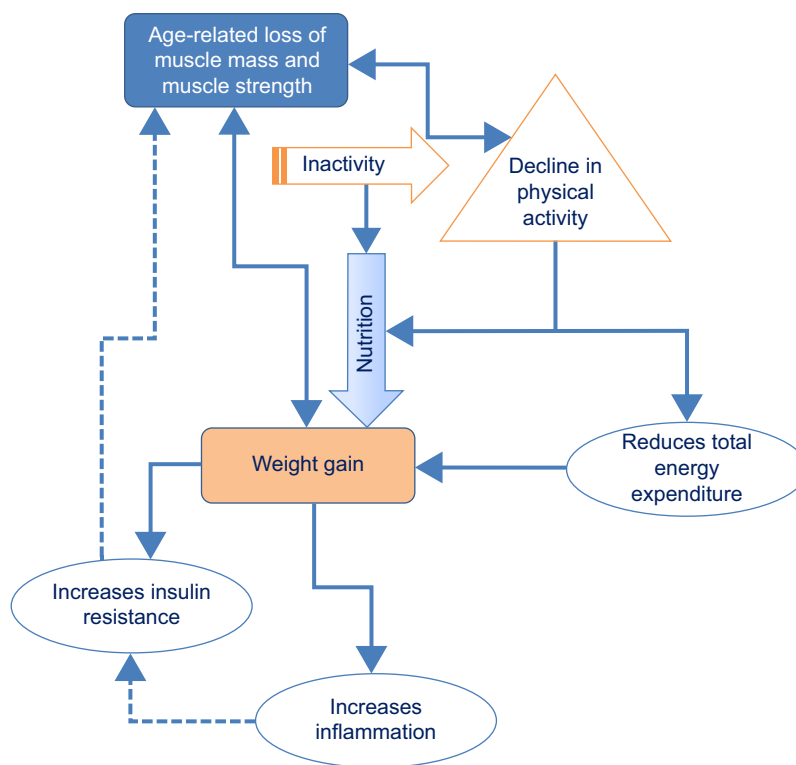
Age-related loss of muscle mass and muscle strength

Inactivity

Decline in physical activity

Nutrition

Weight gain

Reduces total energy expenditure

Increases insulin resistance

Increases inflammation